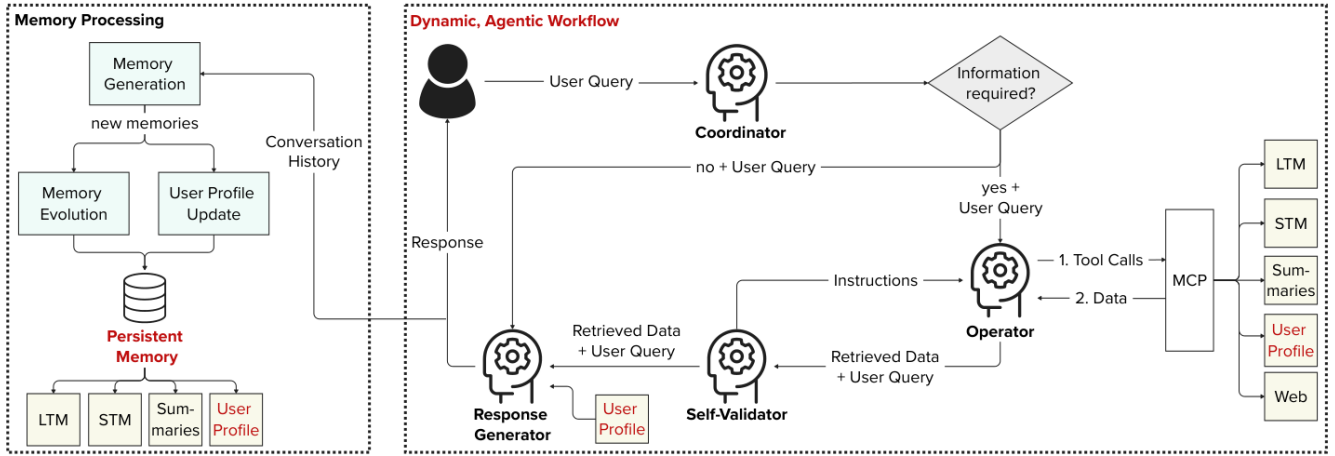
Memory Processing

Memory Generation

new memories

Memory Evolution

User Profile Update

Persistent Memory

LTM

STM

Summaries

User Profile

Conversation History

Dynamic, Agentic Workflow

User Query

Coordinator

Information required?

no + User Query

yes + User Query

Response

Operator

1. Tool Calls

2. Data

MCP

LTM

STM

Summaries

User Profile

Web

Instructions

Retrieved Data + User Query

Retrieved Data + User Query

Response Generator

User Profile

Self-Validator